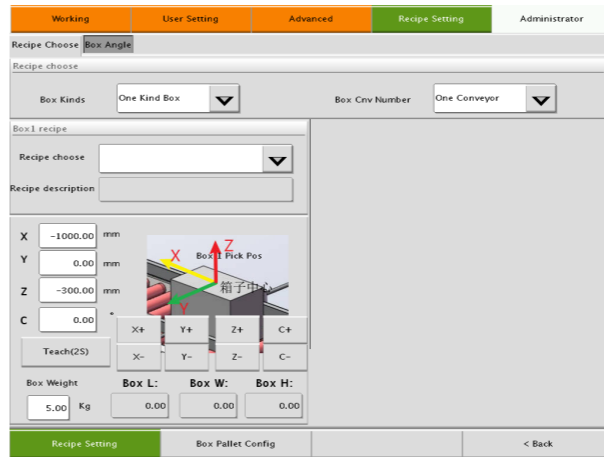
Working | User Setting | Advanced | Recipe Setting | Administrator

Recipe Choose | Box Angle

Recipe choose

Box Kinds | One Kind Box

Box Cnv Number | One Conveyor

Box1 recipe

Recipe choose

Recipe description

X | -1000.00 | mm
Y | 0.00 | mm
Z | -300.00 | mm
C | 0.00 | °

X
Z
Box 1 Pick Pos
Y
箱子中心

Teach(2S)

X+ | Y+ | Z+ | C+
X- | Y- | Z- | C-

Box Weight | 5.00 | Kg

Box L: | 0.00
Box W: | 0.00
Box H: | 0.00

Recipe Setting | Box Pallet Config | < Back